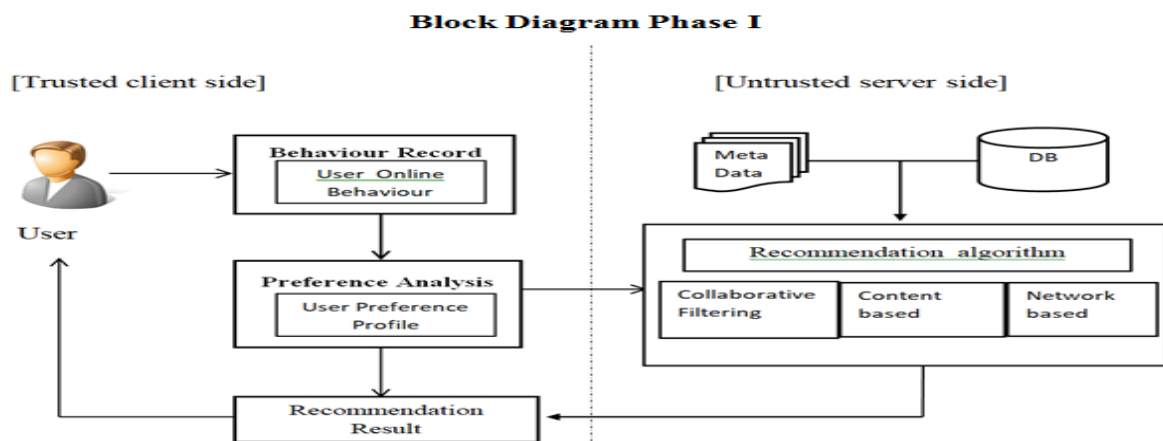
Block Diagram Phase I

[Trusted client side]

[Untrusted server side]

User

Behaviour Record

User Online Behaviour

Preference Analysis

User Preference Profile

Recommendation Result

Meta Data

DB

Recommendation algorithm

Collaborative Filtering

Content based

Network based